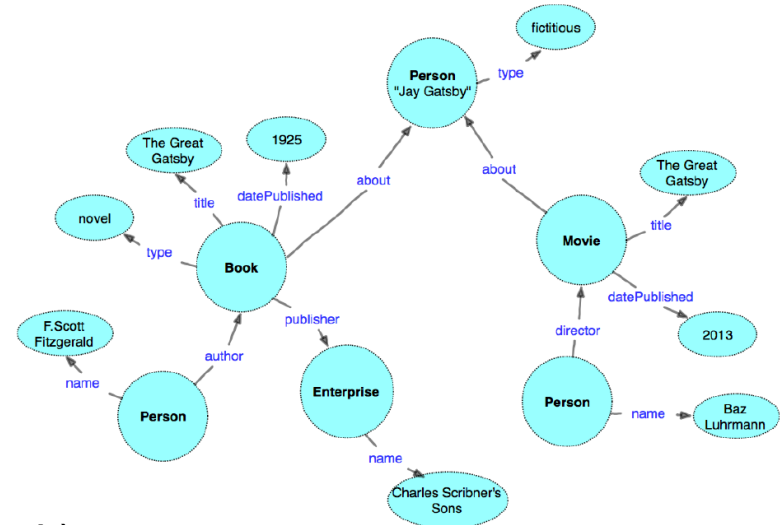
fictitious

Person
"Jay Gatsby"

type

The Great Gatsby

1925

about

about

The Great Gatsby

title

datePublished

title

novel

type

Book

Movie

datePublished

publisher

F.Scott Fitzgerald

director

2013

author

name

Enterprise

Person

Person

name

Baz Luhrmann

name

Charles Scribner's Sons